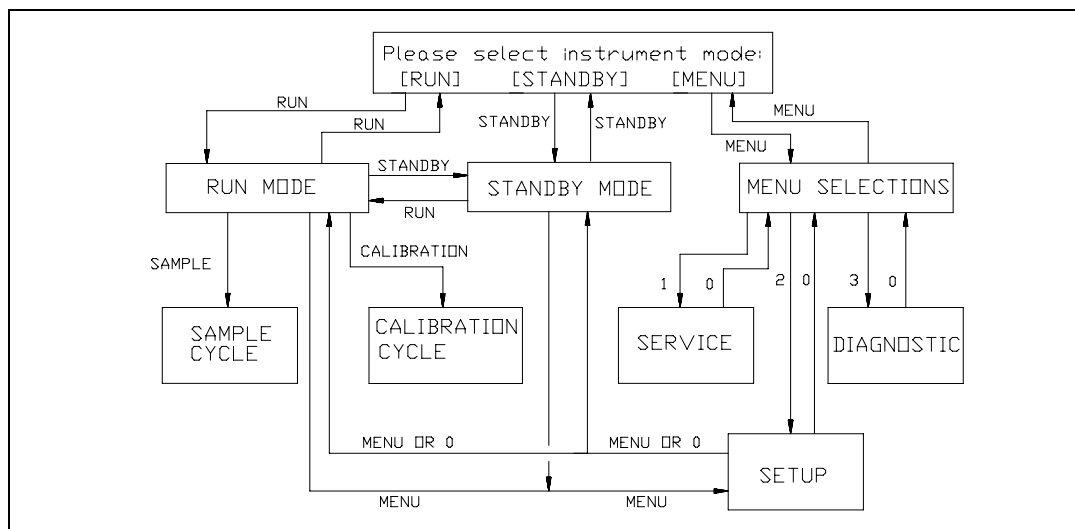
Please select instrument mode:
[RUN] [STANDBY] [MENU]

RUN
RUN
STANDBY
STANDBY
MENU
MENU

RUN MODE
STANDBY
RUN
STANDBY MODE
MENU SELECTIONS

SAMPLE
CALIBRATION
1
0
2
0
3
0

SAMPLE CYCLE
CALIBRATION CYCLE
SERVICE
DIAGNOSTIC

MENU OR 0
MENU OR 0
SETUP
MENU
MENU